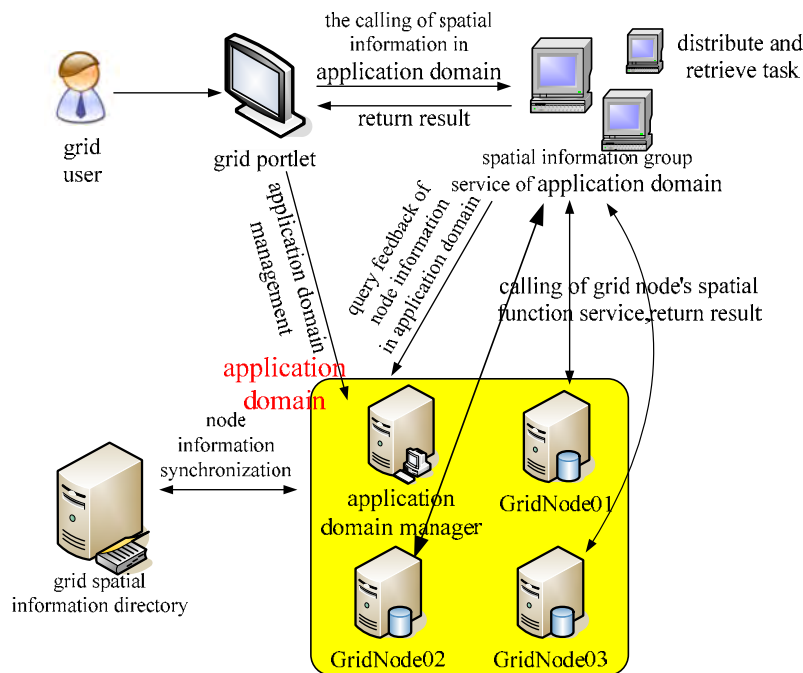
the calling of spatial information in application domain

return result

distribute and retrieve task

grid user

grid portlet

spatial information group service of application domain

application domain management

query feedback of node information in application domain

calling of grid node's spatial function service,return result

application domain

node information synchronization

application domain manager

GridNode01

grid spatial information directory

GridNode02

GridNode03